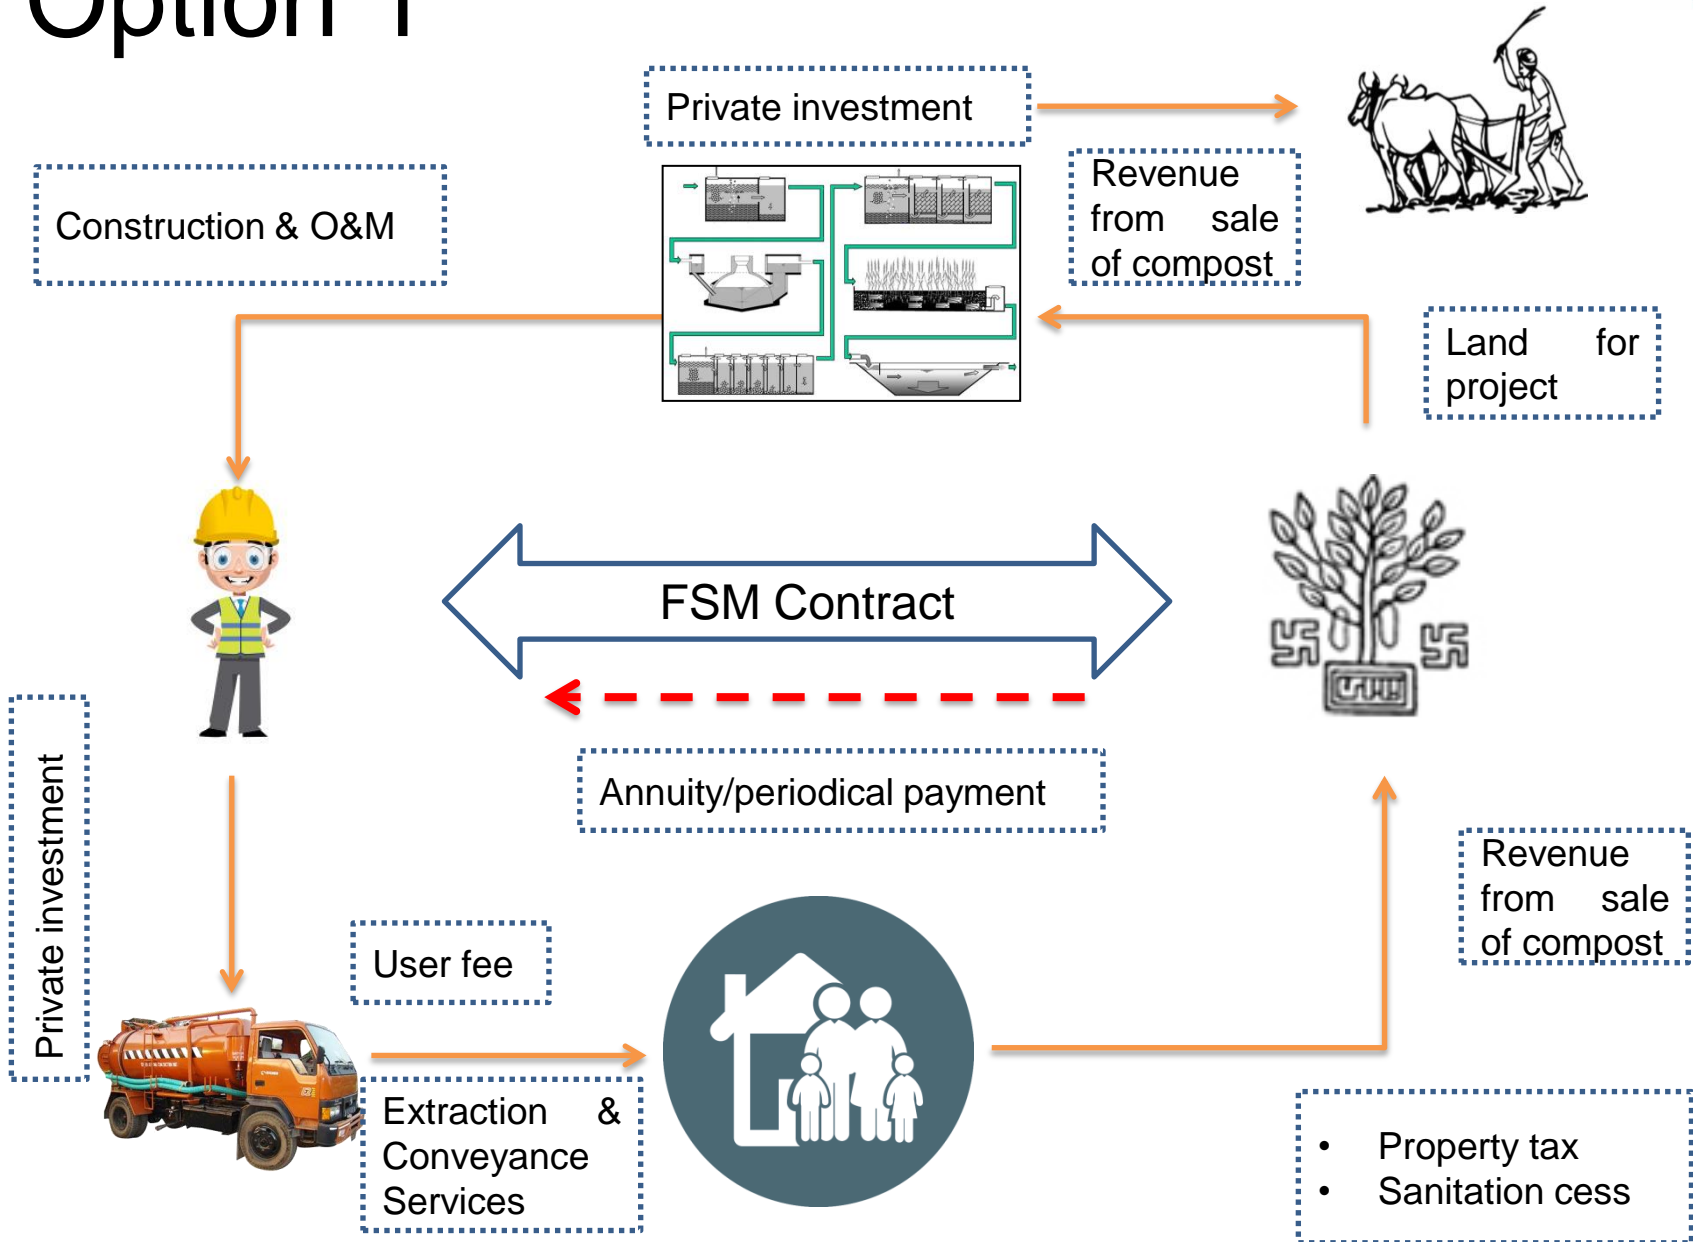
Option 1

Private investment

Construction & O&M

Revenue from sale of compost

Land for project

FSM Contract

Annuity/periodical payment

Private investment

User fee

Extraction & Conveyance Services

Revenue from sale of compost

• Property tax
• Sanitation cess